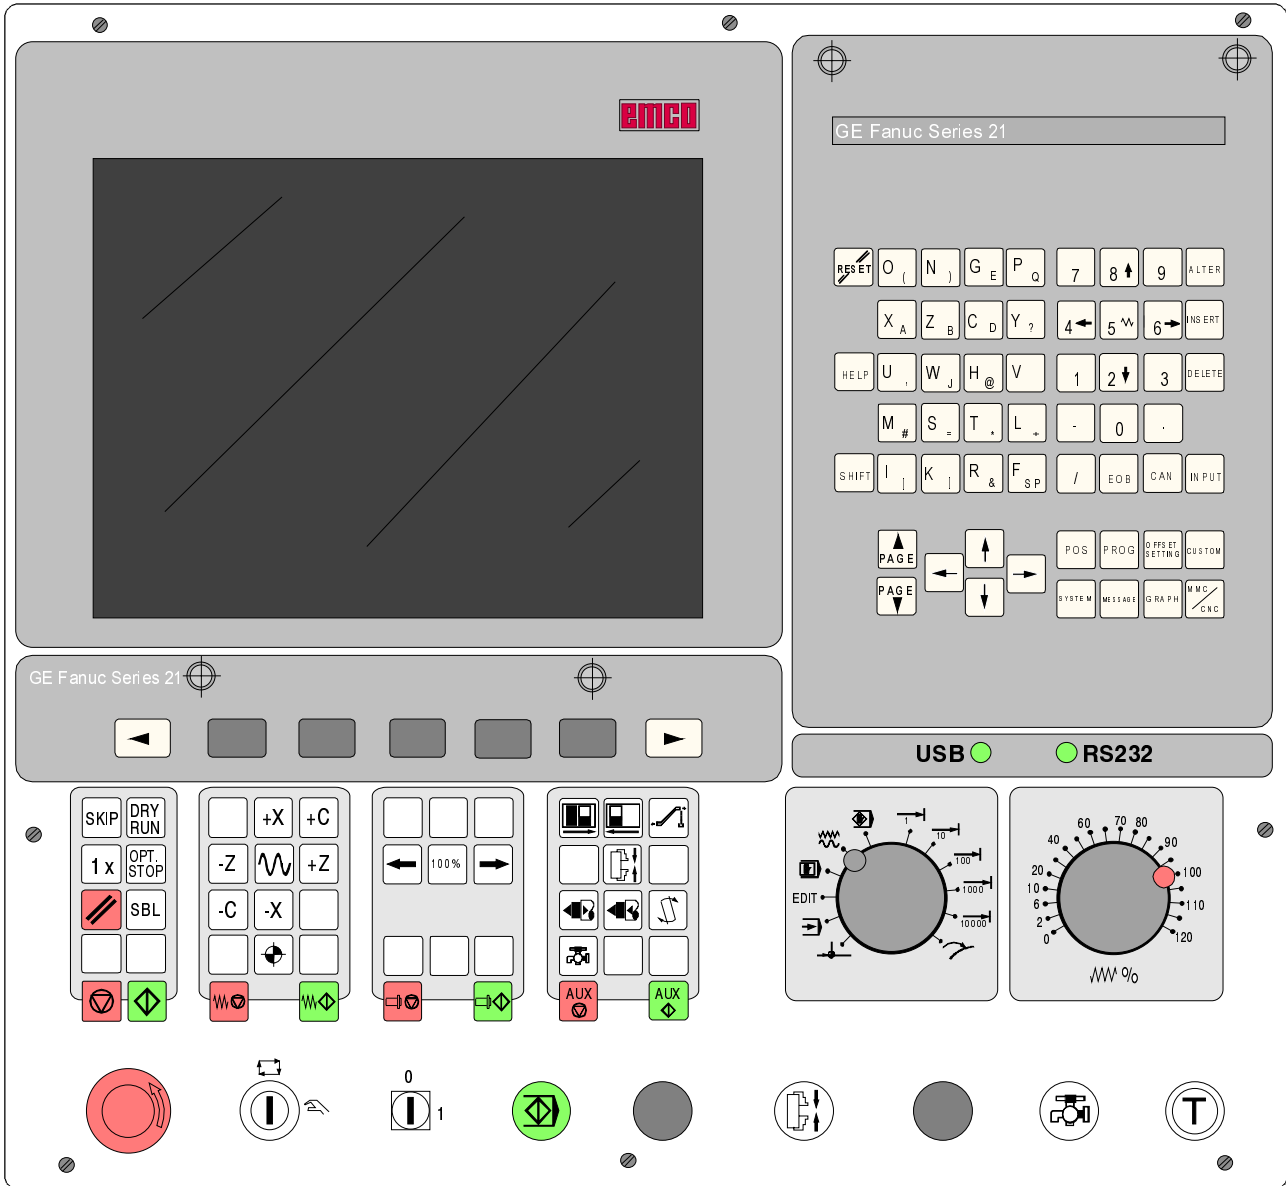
emco

GE Fanuc Series 21

RESET O ( N ) G E P Q 7 8 9 ALTER
X A Z B C D Y ? 4 5 6 INSERT
HELP U , W J H @ V 1 2 3 DELETE
M # S = T * L + - 0 .
SHIFT I ] K [ R & F SP / EOB CAN INPUT

PAGE PAGE POS PROG OFFSET SETTING CUSTOM
SYSTEM MESSAGE GRAPH MMC CNC

GE Fanuc Series 21

USB RS232

SKIP DRY RUN
1 x OPT. STOP
SBL

+X +C
-Z +Z
-C -X

100%

AUX AUX

1 10 100 1000 10000
EDIT

60 70 80
40 90
20 100
10 110
6
2 120
0
%

0
1